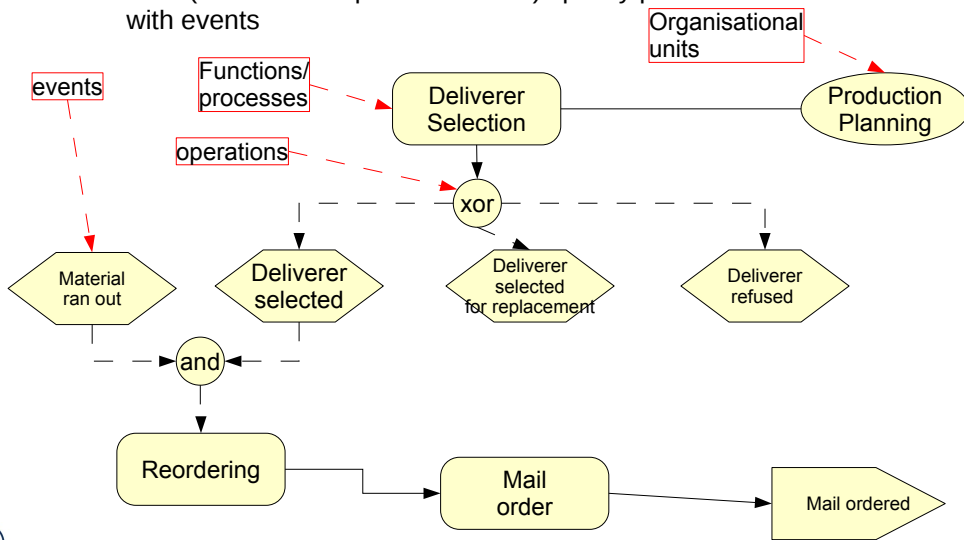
with events

Organisational units

events

Functions/ processes

Deliverer Selection

Production Planning

operations

xor

Material ran out

Deliverer selected

Deliverer selected for replacement

Deliverer refused

and

Reordering

Mail order

Mail ordered